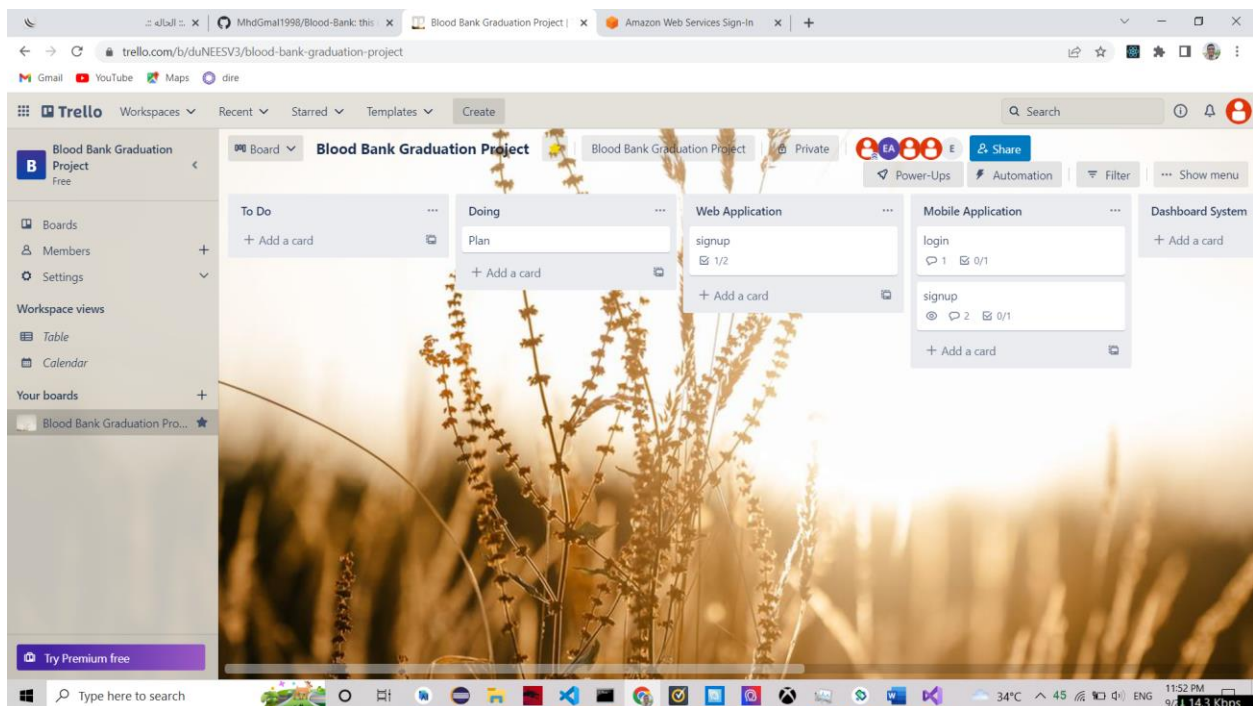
:: الحالة :: × | MhdGmal1998/Blood-Bank: this × | Blood Bank Graduation Project | × | Amazon Web Services Sign-In × | +

trello.com/b/duNEESV3/blood-bank-graduation-project

Gmail YouTube Maps dire

Trello Workspaces Recent Starred Templates Create Search

Blood Bank Graduation Project
Free

Board Blood Bank Graduation Project Blood Bank Graduation Project Private EA E Share

Power-Ups Automation Filter ··· Show menu

Boards
Members +
Settings
Workspace views
Table
Calendar
Your boards +
Blood Bank Graduation Pro...

To Do
+ Add a card

Doing
Plan
+ Add a card

Web Application
signup
1/2
+ Add a card

Mobile Application
login
1 0/1
signup
2 0/1
+ Add a card

Dashboard System
+ Add a card

Try Premium free

Type here to search

34°C 45 ENG 11:52 PM 9/ 14.3 Kbps